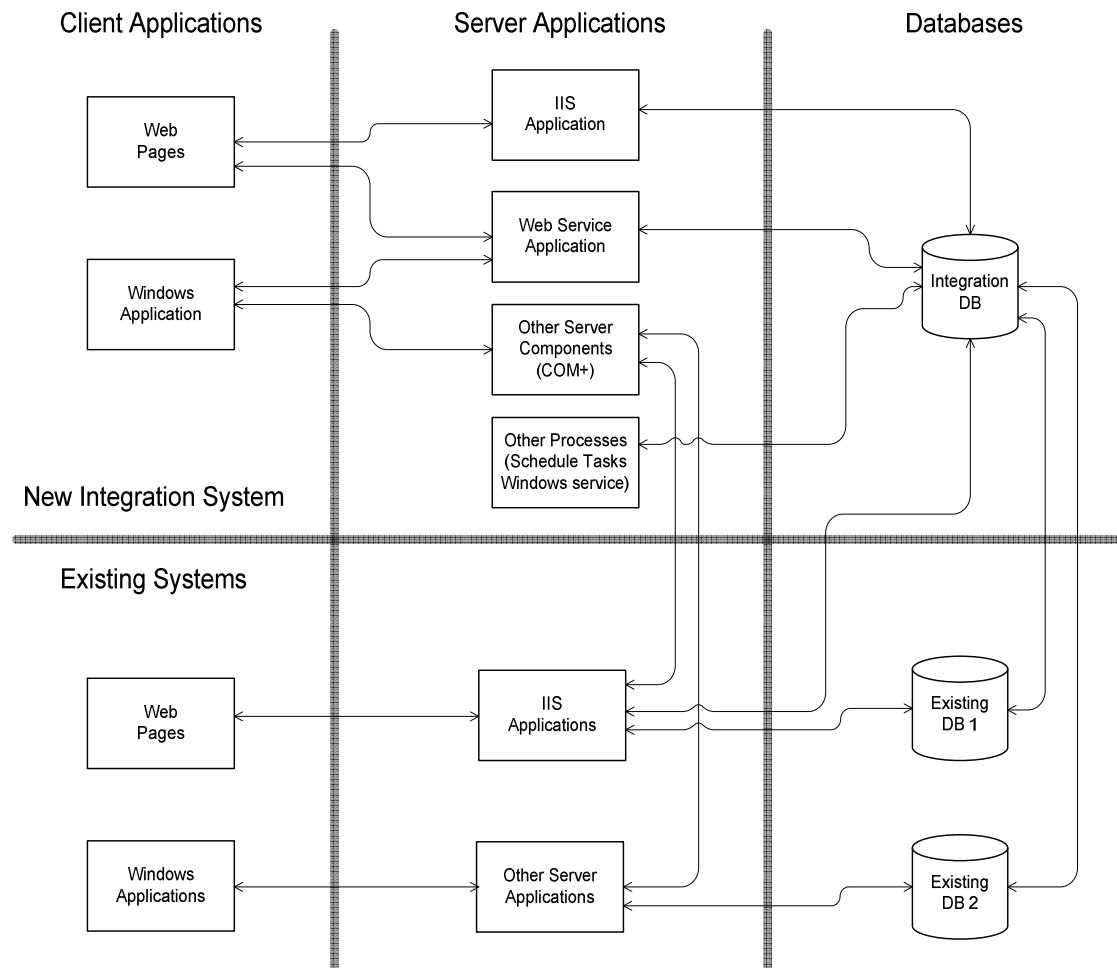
Client Applications

Server Applications

Databases

Web Pages

IIS Application

Web Service Application

Integration DB

Windows Application

Other Server Components (COM+)

Other Processes (Schedule Tasks Windows service)

New Integration System

Existing Systems

Web Pages

IIS Applications

Existing DB 1

Windows Applications

Other Server Applications

Existing DB 2